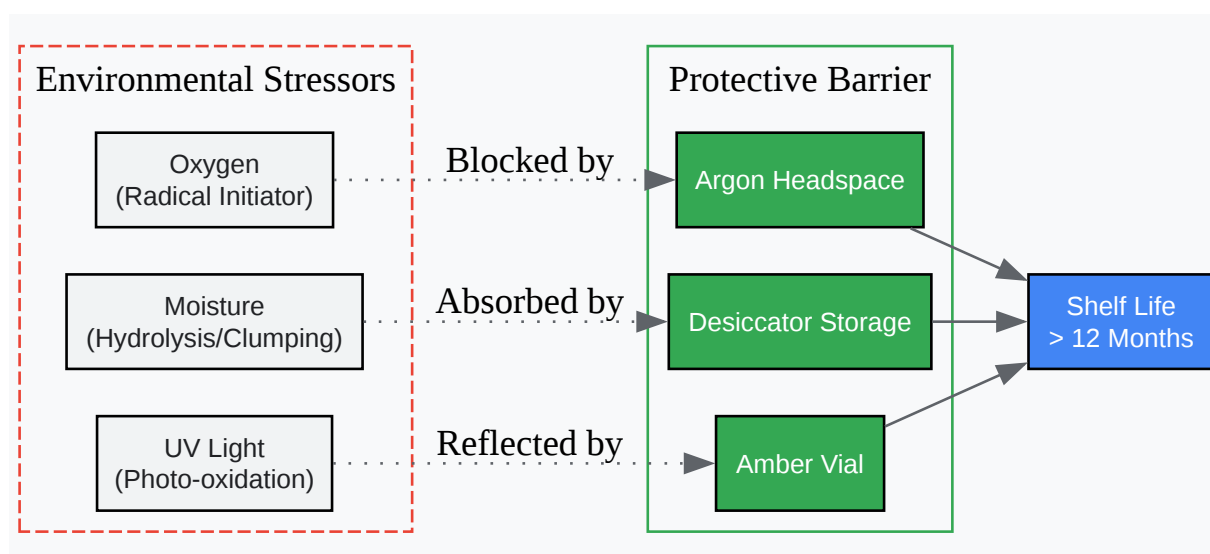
Environmental Stressors

Oxygen
(Radical Initiator)

Moisture
(Hydrolysis/Clumping)

UV Light
(Photo-oxidation)

Blocked by

Absorbed by

Reflected by

Protective Barrier

Argon Headspace

Desiccator Storage

Amber Vial

Shelf Life
> 12 Months